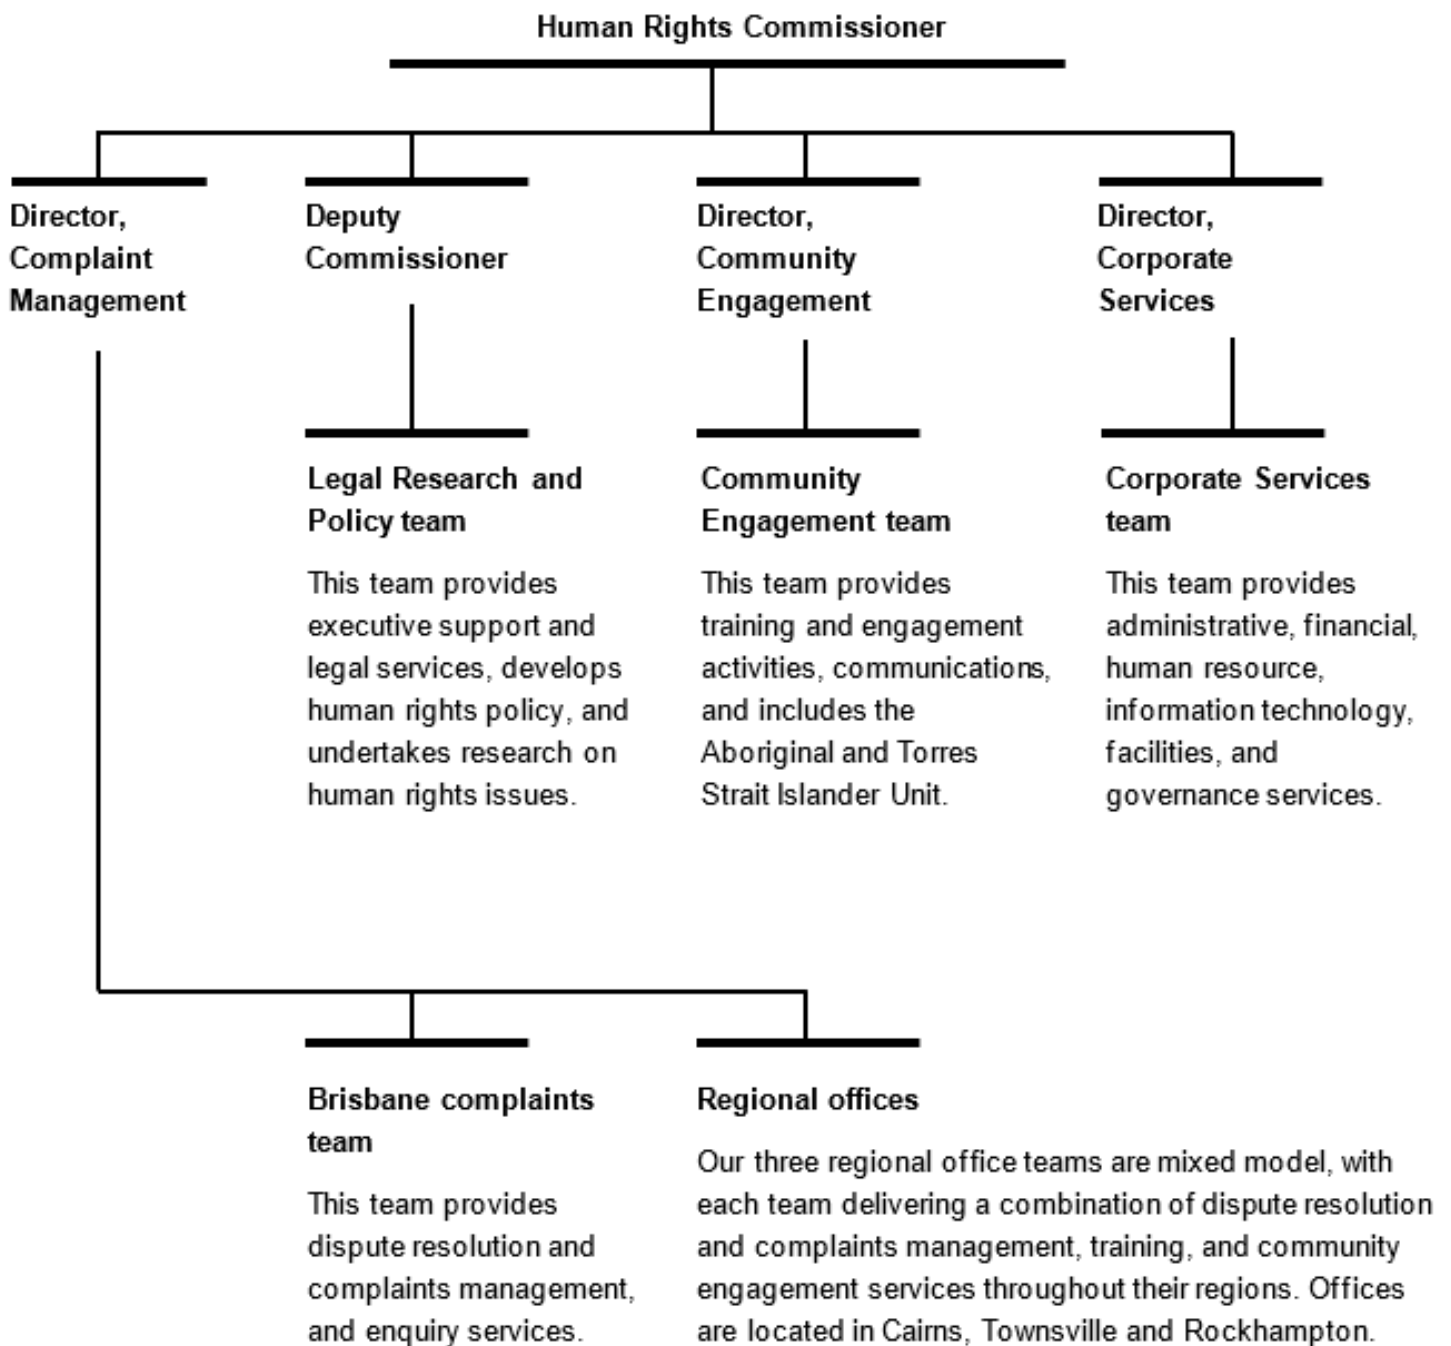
Human Rights Commissioner

Director, Complaint Management

Deputy Commissioner

Director, Community Engagement

Director, Corporate Services

Legal Research and Policy team

This team provides executive support and legal services, develops human rights policy, and undertakes research on human rights issues.

Community Engagement team

This team provides training and engagement activities, communications, and includes the Aboriginal and Torres Strait Islander Unit.

Corporate Services team

This team provides administrative, financial, human resource, information technology, facilities, and governance services.

Brisbane complaints team

This team provides dispute resolution and complaints management, and enquiry services.

Regional offices

Our three regional office teams are mixed model, with each team delivering a combination of dispute resolution and complaints management, training, and community engagement services throughout their regions. Offices are located in Cairns, Townsville and Rockhampton.